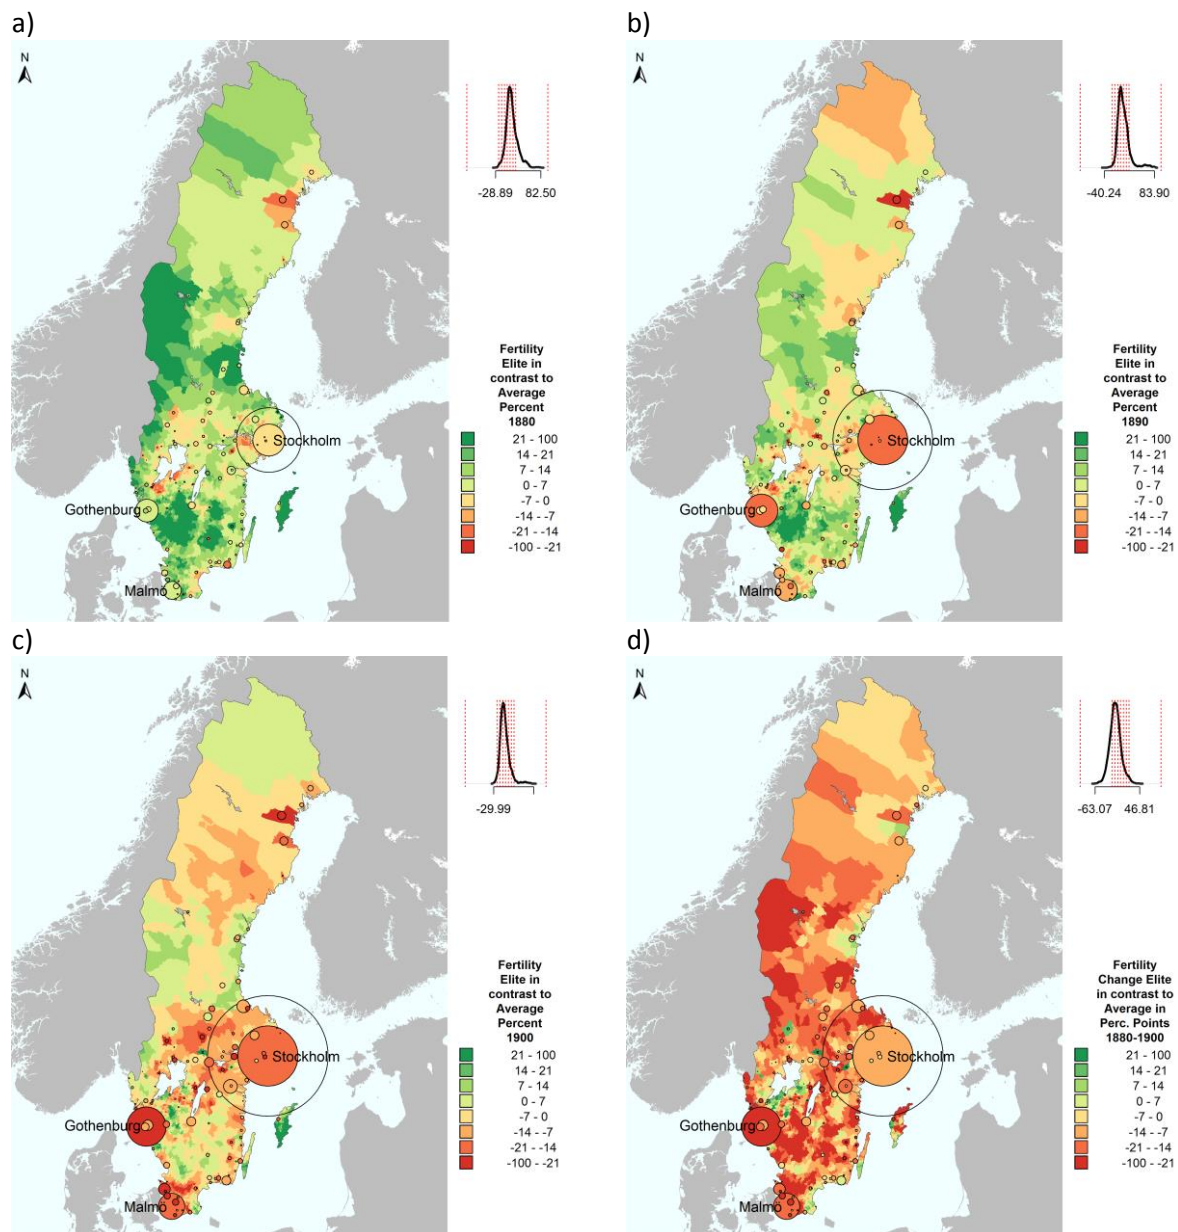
a)

N

-28.89 82.50

Stockholm

Gothenburg

Malmo

Fertility Elite in contrast to Average Percent 1880

21 - 100
14 - 21
7 - 14
0 - 7
-7 - 0
-14 - -7
-21 - -14
-100 - -21

b)

N

-40.24 83.90

Stockholm

Gothenburg

Malmo

Fertility Elite in contrast to Average Percent 1890

21 - 100
14 - 21
7 - 14
0 - 7
-7 - 0
-14 - -7
-21 - -14
-100 - -21

c)

N

-29.99

Stockholm

Gothenburg

Malmo

Fertility Elite in contrast to Average Percent 1900

21 - 100
14 - 21
7 - 14
0 - 7
-7 - 0
-14 - -7
-21 - -14
-100 - -21

d)

N

-63.07 46.81

Stockholm

Gothenburg

Malmo

Fertility Change Elite in contrast to Average in Perc. Points 1880-1900

21 - 100
14 - 21
7 - 14
0 - 7
-7 - 0
-14 - -7
-21 - -14
-100 - -21